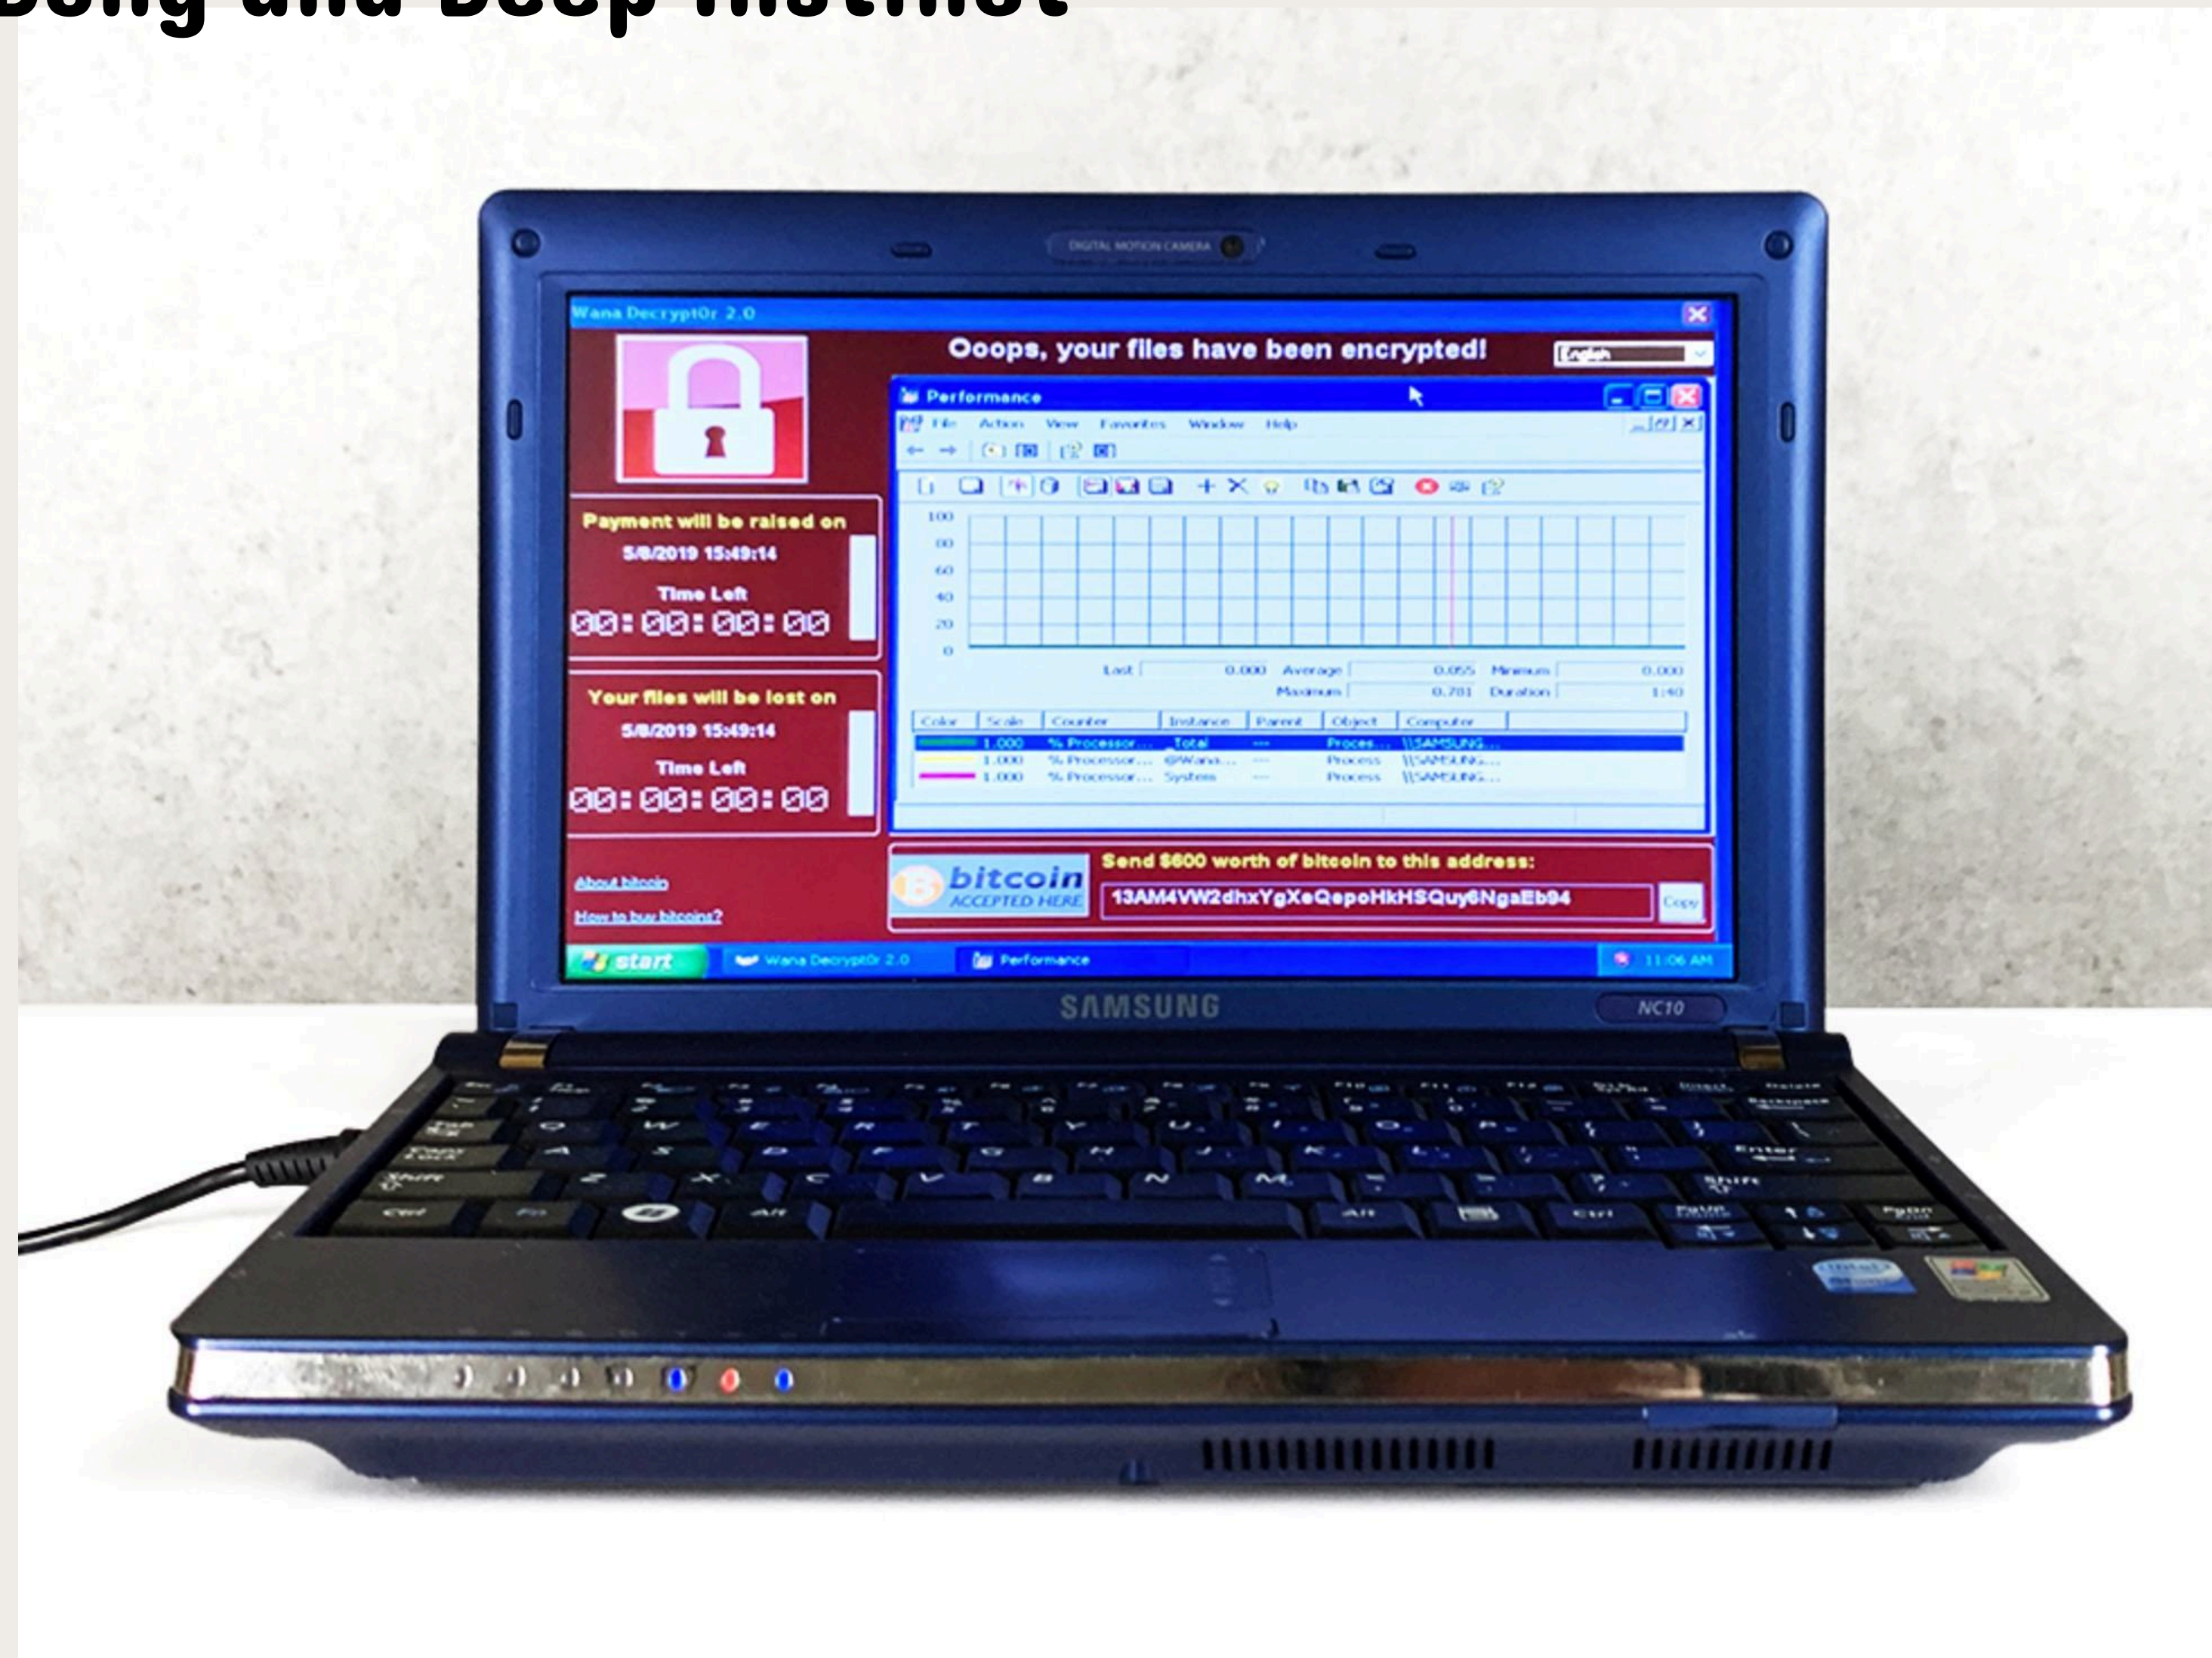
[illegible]

DIGITAL MOTION CAMERA

Wana Decrypt0r 2.0

Ooops, your files have been encrypted!

English

Performance

File Action View Favorites Window Help

100
80
60
40
20
0

Last 0.000 Average 0.055 Minimum 0.000
Maximum 0.781 Duration 1:40

| Color | Scale | Counter | Instance | Parent | Object | Computer |
|---|---|---|---|---|---|---|
| | 1.000 | % Processor... | _Total | --- | Proces... | \\SAMSUNG... |
| | 1.000 | % Processor... | @Wana... | --- | Process | \\SAMSUNG... |
| | 1.000 | % Processor... | System | --- | Process | \\SAMSUNG... |

Payment will be raised on
5/8/2019 15:49:14
Time Left
00:00:00:00

Your files will be lost on
5/8/2019 15:49:14
Time Left
00:00:00:00

About bitcoin
How to buy bitcoins?

bitcoin
ACCEPTED HERE

Send $600 worth of bitcoin to this address:
13AM4VW2dhxYgXeQepoHkHSQuy6NgaEb94
Copy

start Wana Decrypt0r 2.0 Performance 11:06 AM

SAMSUNG
NC10